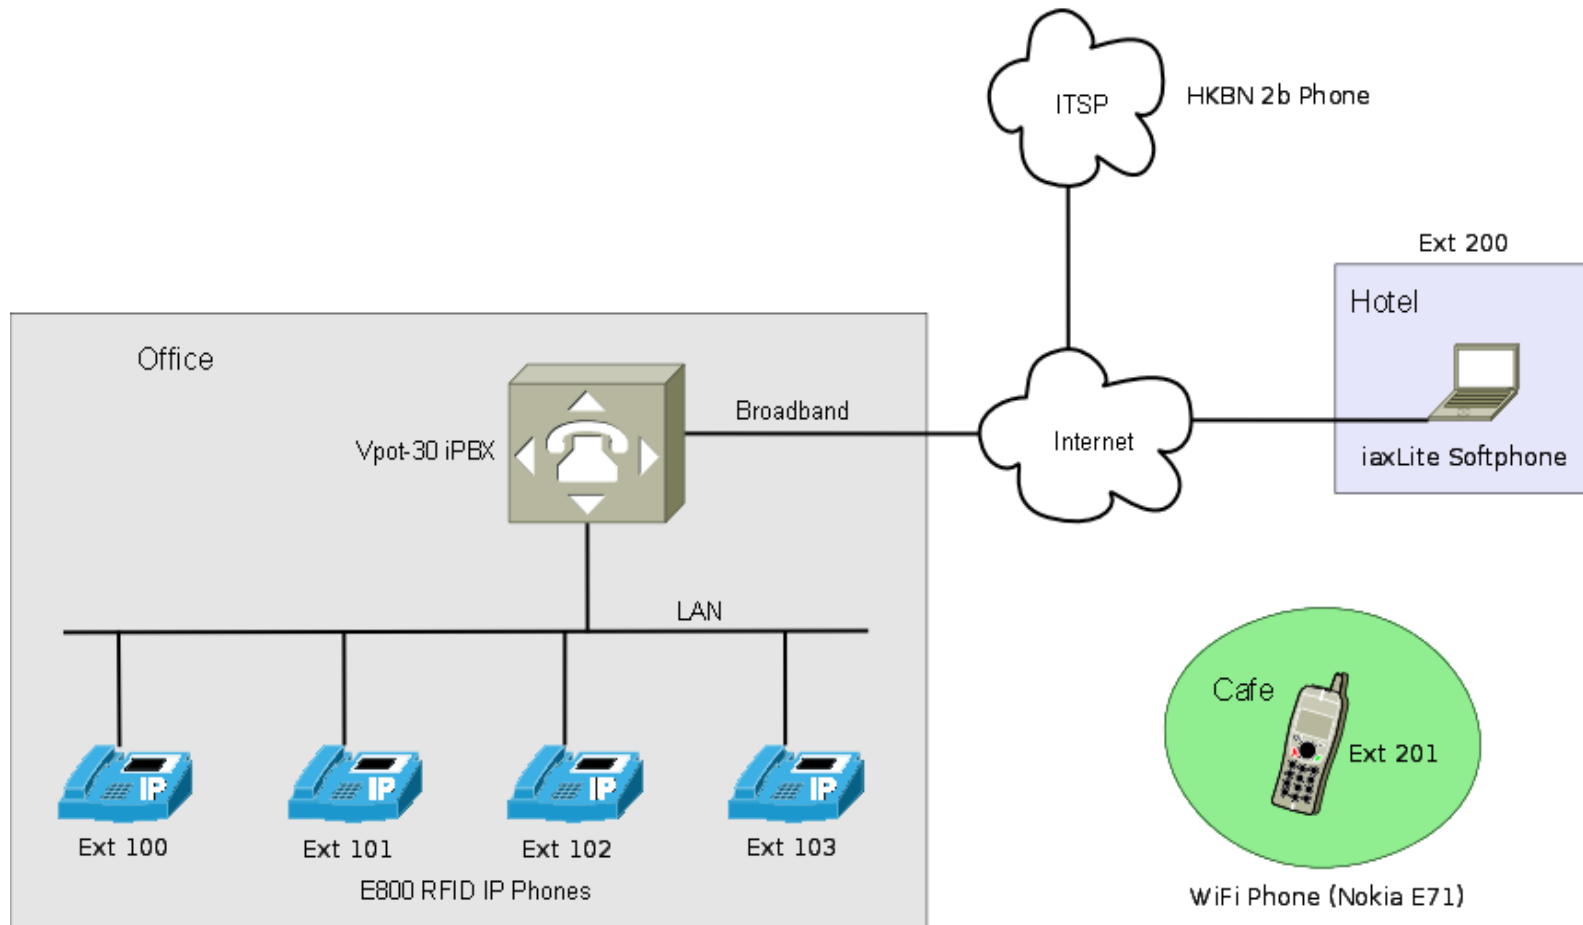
ITSP

HKBN 2b Phone

Ext 200

Hotel

iaxLite Softphone

Office

Broadband

Vpot-30 iPBX

Internet

LAN

Cafe

Ext 201

IP IP IP IP

Ext 100 Ext 101 Ext 102 Ext 103

E800 RFID IP Phones

WiFi Phone (Nokia E71)